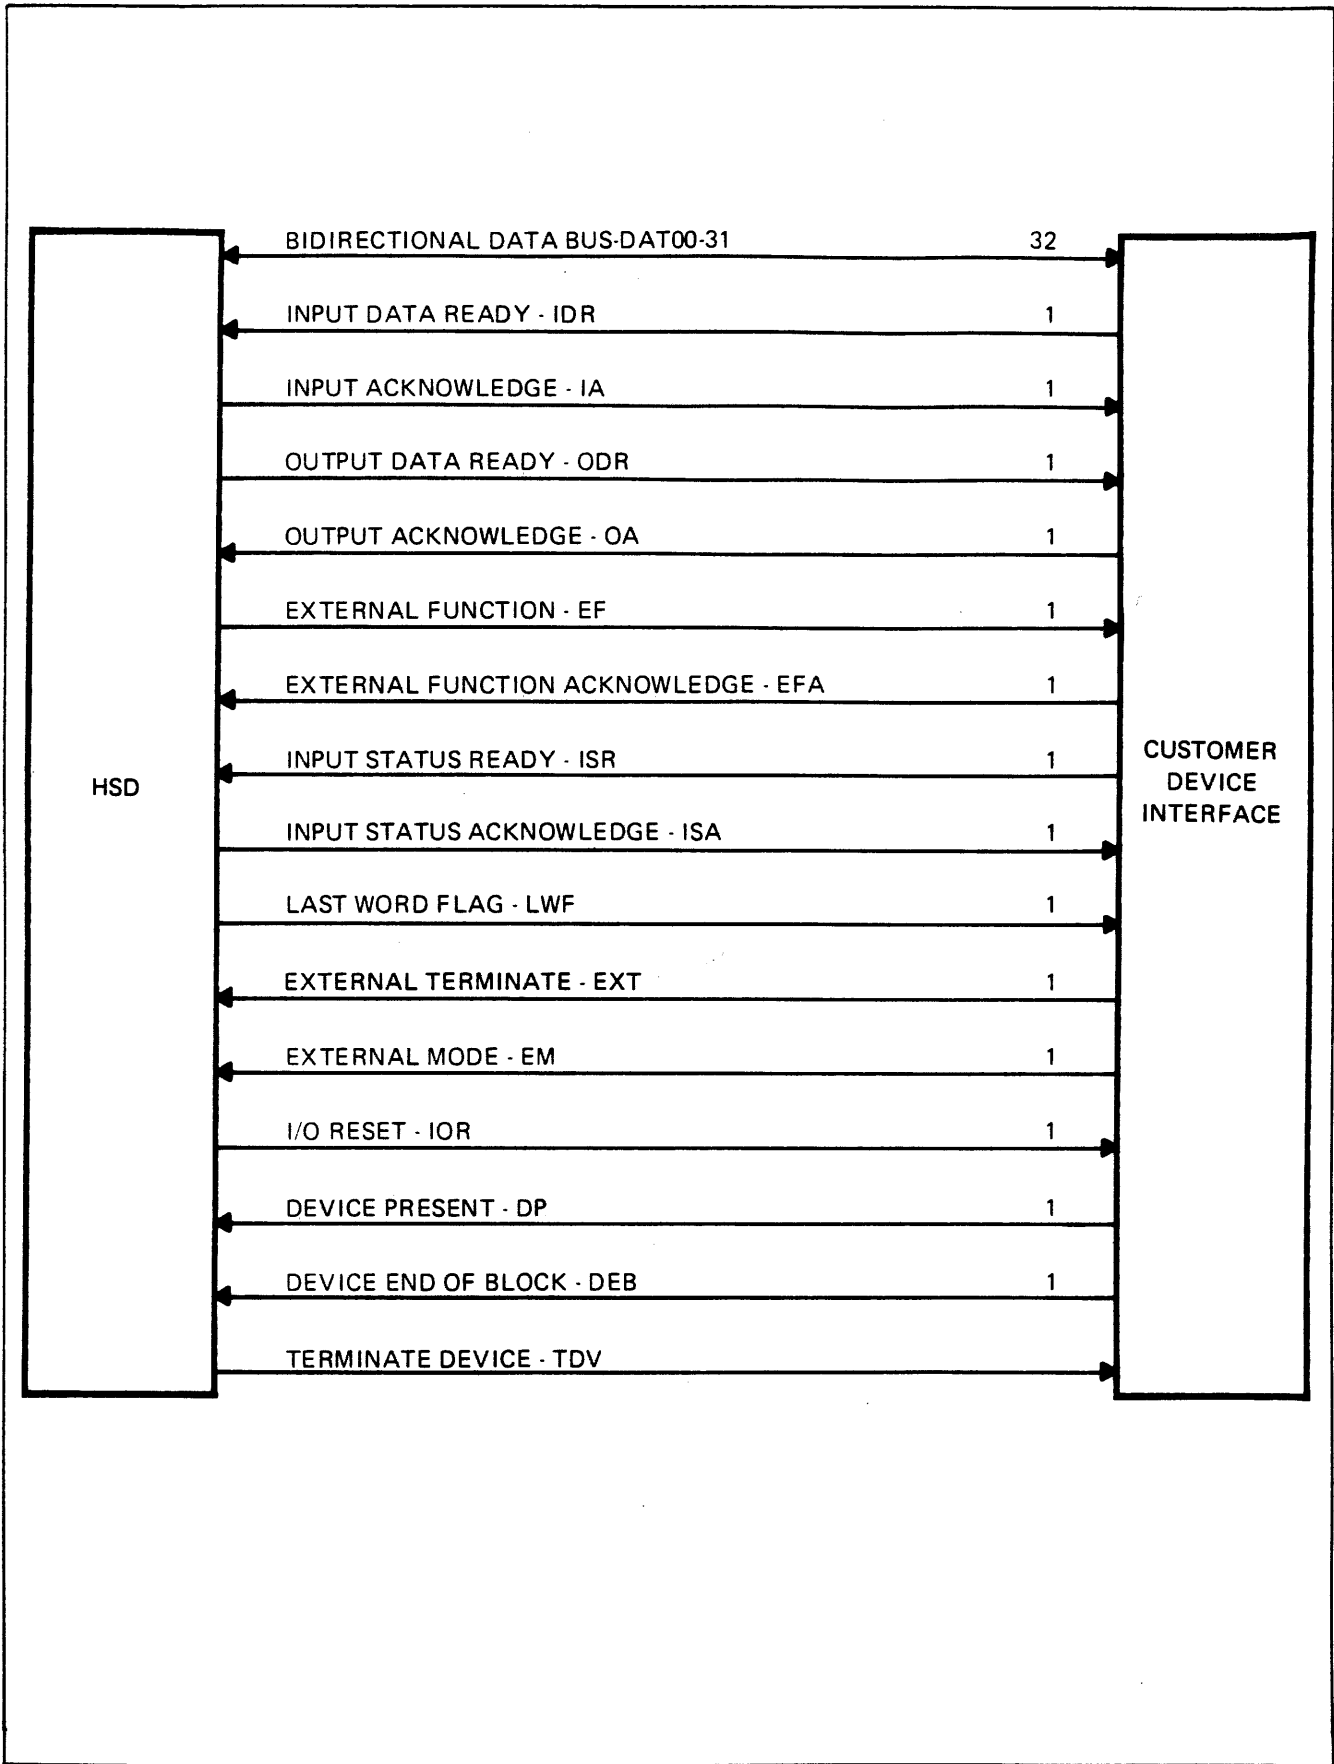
HSD

BIDIRECTIONAL DATA BUS-DAT00-31 32

INPUT DATA READY - IDR 1

INPUT ACKNOWLEDGE - IA 1

OUTPUT DATA READY - ODR 1

OUTPUT ACKNOWLEDGE - OA 1

EXTERNAL FUNCTION - EF 1

EXTERNAL FUNCTION ACKNOWLEDGE - EFA 1

INPUT STATUS READY - ISR 1

INPUT STATUS ACKNOWLEDGE - ISA 1

LAST WORD FLAG - LWF 1

EXTERNAL TERMINATE - EXT 1

EXTERNAL MODE - EM 1

I/O RESET - IOR 1

DEVICE PRESENT - DP 1

DEVICE END OF BLOCK - DEB 1

TERMINATE DEVICE - TDV

CUSTOMER DEVICE INTERFACE